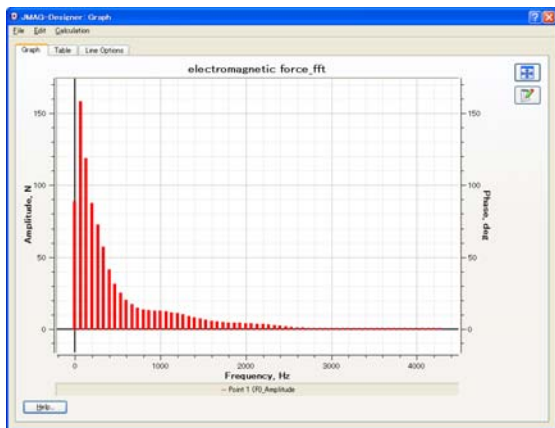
JMAG-Designer: Graph

File Edit Calculation

Graph Table Line Options

electromagnetic force_fft

150
100
50
0

Amplitude, N

150
100
50
0

Phase, deg

0 1000 2000 3000 4000

Frequency, Hz

— Point 1 (R)_Amplitude

Help...